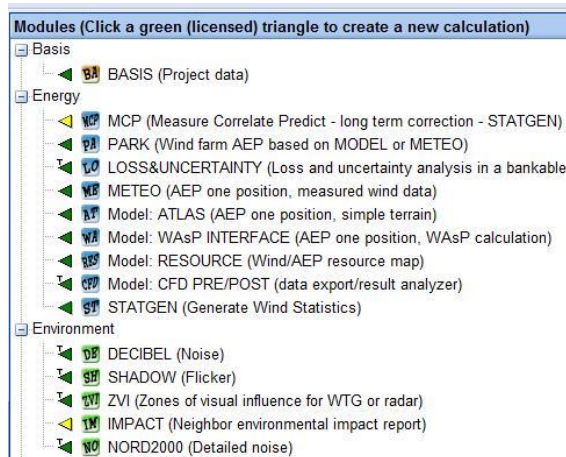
Modules (Click a green (licensed) triangle to create a new calculation)

Basis

BA BASIS (Project data)

Energy

MCP MCP (Measure Correlate Predict - long term correction - STATGEN)

PA PARK (Wind farm AEP based on MODEL or METEO)

LO LOSS&UNCERTAINTY (Loss and uncertainty analysis in a bankable

ME METEO (AEP one position, measured wind data)

AT Model: ATLAS (AEP one position, simple terrain)

WA Model: WAsP INTERFACE (AEP one position, WAsP calculation)

RES Model: RESOURCE (Wind/AEP resource map)

CFD Model: CFD PRE/POST (data export/result analyzer)

ST STATGEN (Generate Wind Statistics)

Environment

DE DECIBEL (Noise)

SH SHADOW (Flicker)

ZVI ZVI (Zones of visual influence for WTG or radar)

IM IMPACT (Neighbor environmental impact report)

NO NORD2000 (Detailed noise)